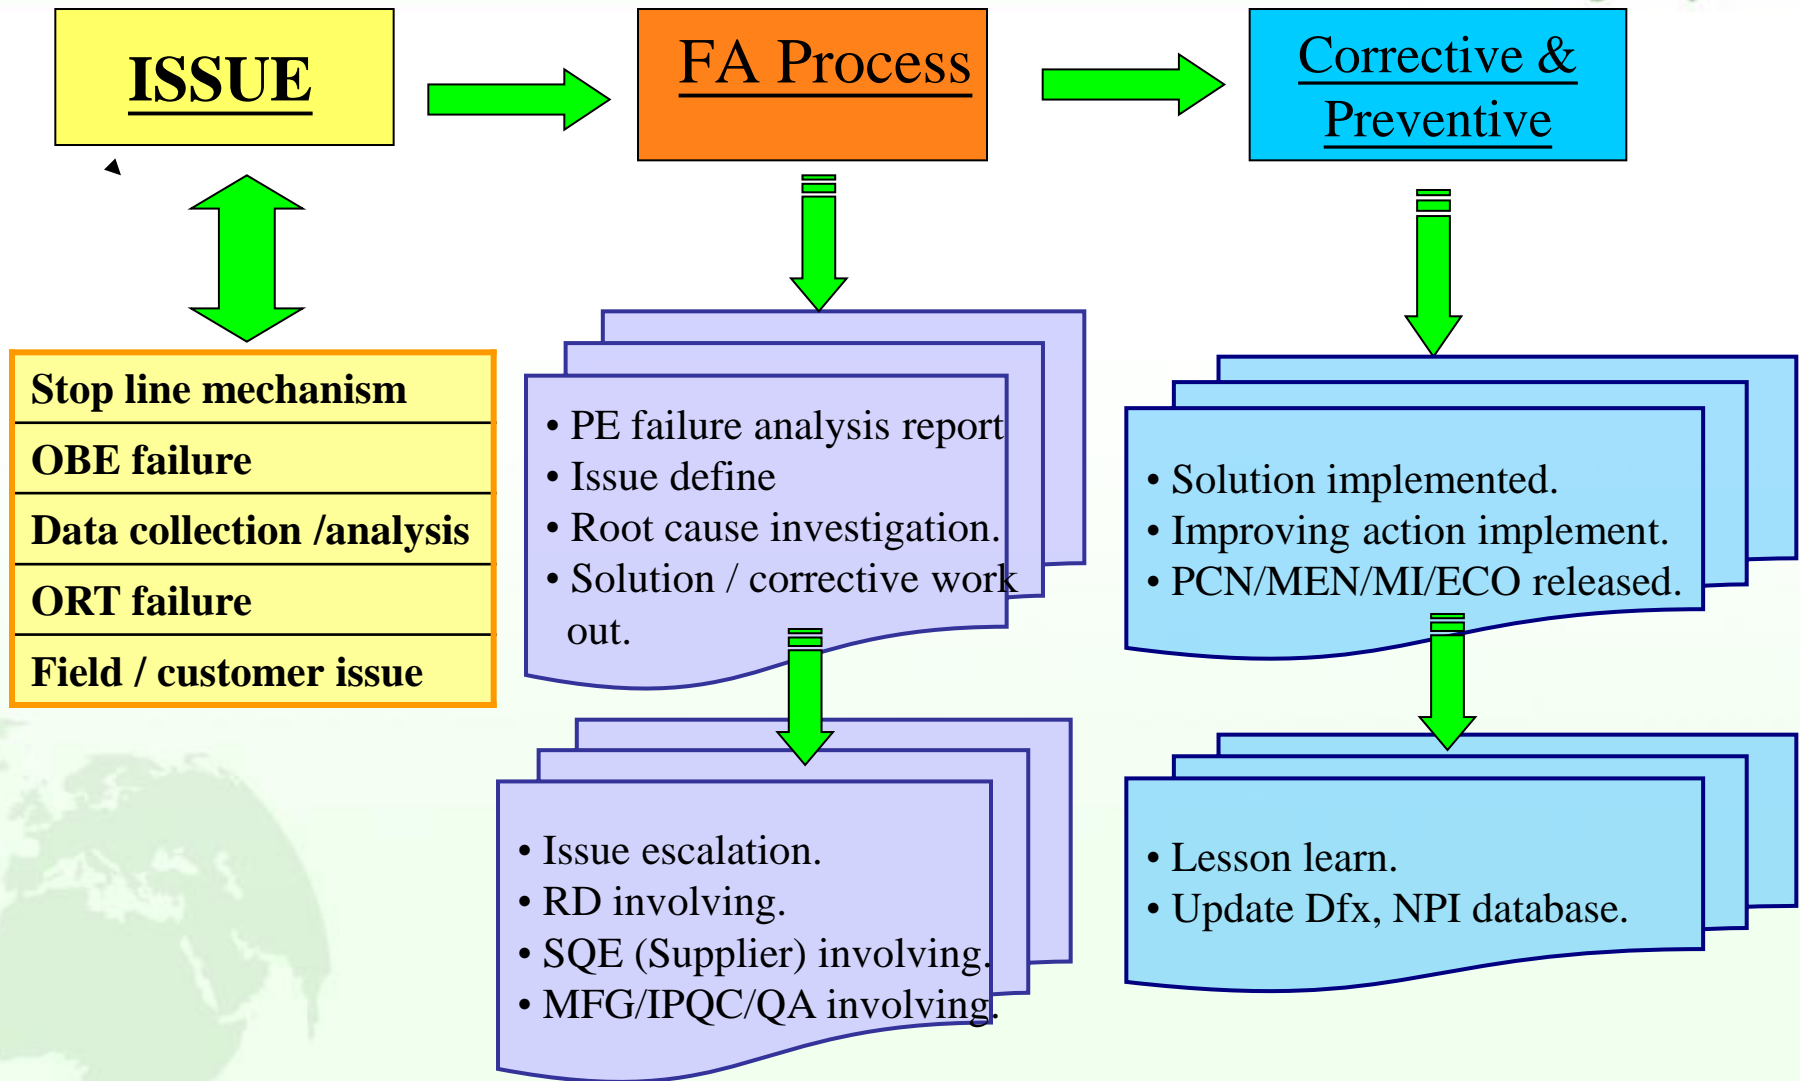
ISSUE

FA Process

Corrective & Preventive

| Stop line mechanism |
|---|
| OBE failure |
| Data collection /analysis |
| ORT failure |
| Field / customer issue |

• PE failure analysis report
• Issue define
• Root cause investigation.
• Solution / corrective work out.

• Solution implemented.
• Improving action implement.
• PCN/MEN/MI/ECO released.

• Issue escalation.
• RD involving.
• SQE (Supplier) involving.
• MFG/IPQC/QA involving.

• Lesson learn.
• Update Dfx, NPI database.